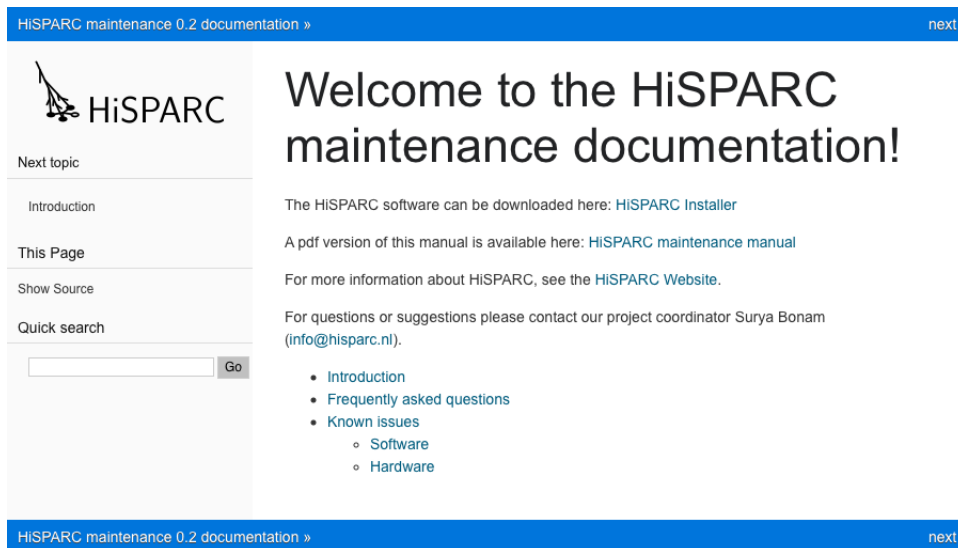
HiSPARC maintenance 0.2 documentation »

next

HiSPARC

Next topic

Introduction

This Page

Show Source

Quick search

Go

Welcome to the HiSPARC maintenance documentation!

The HiSPARC software can be downloaded here: HiSPARC Installer

A pdf version of this manual is available here: HiSPARC maintenance manual

For more information about HiSPARC, see the HiSPARC Website.

For questions or suggestions please contact our project coordinator Surya Bonam (info@hisparc.nl).

- Introduction
- Frequently asked questions
- Known issues
  - Software
  - Hardware

HiSPARC maintenance 0.2 documentation »

next